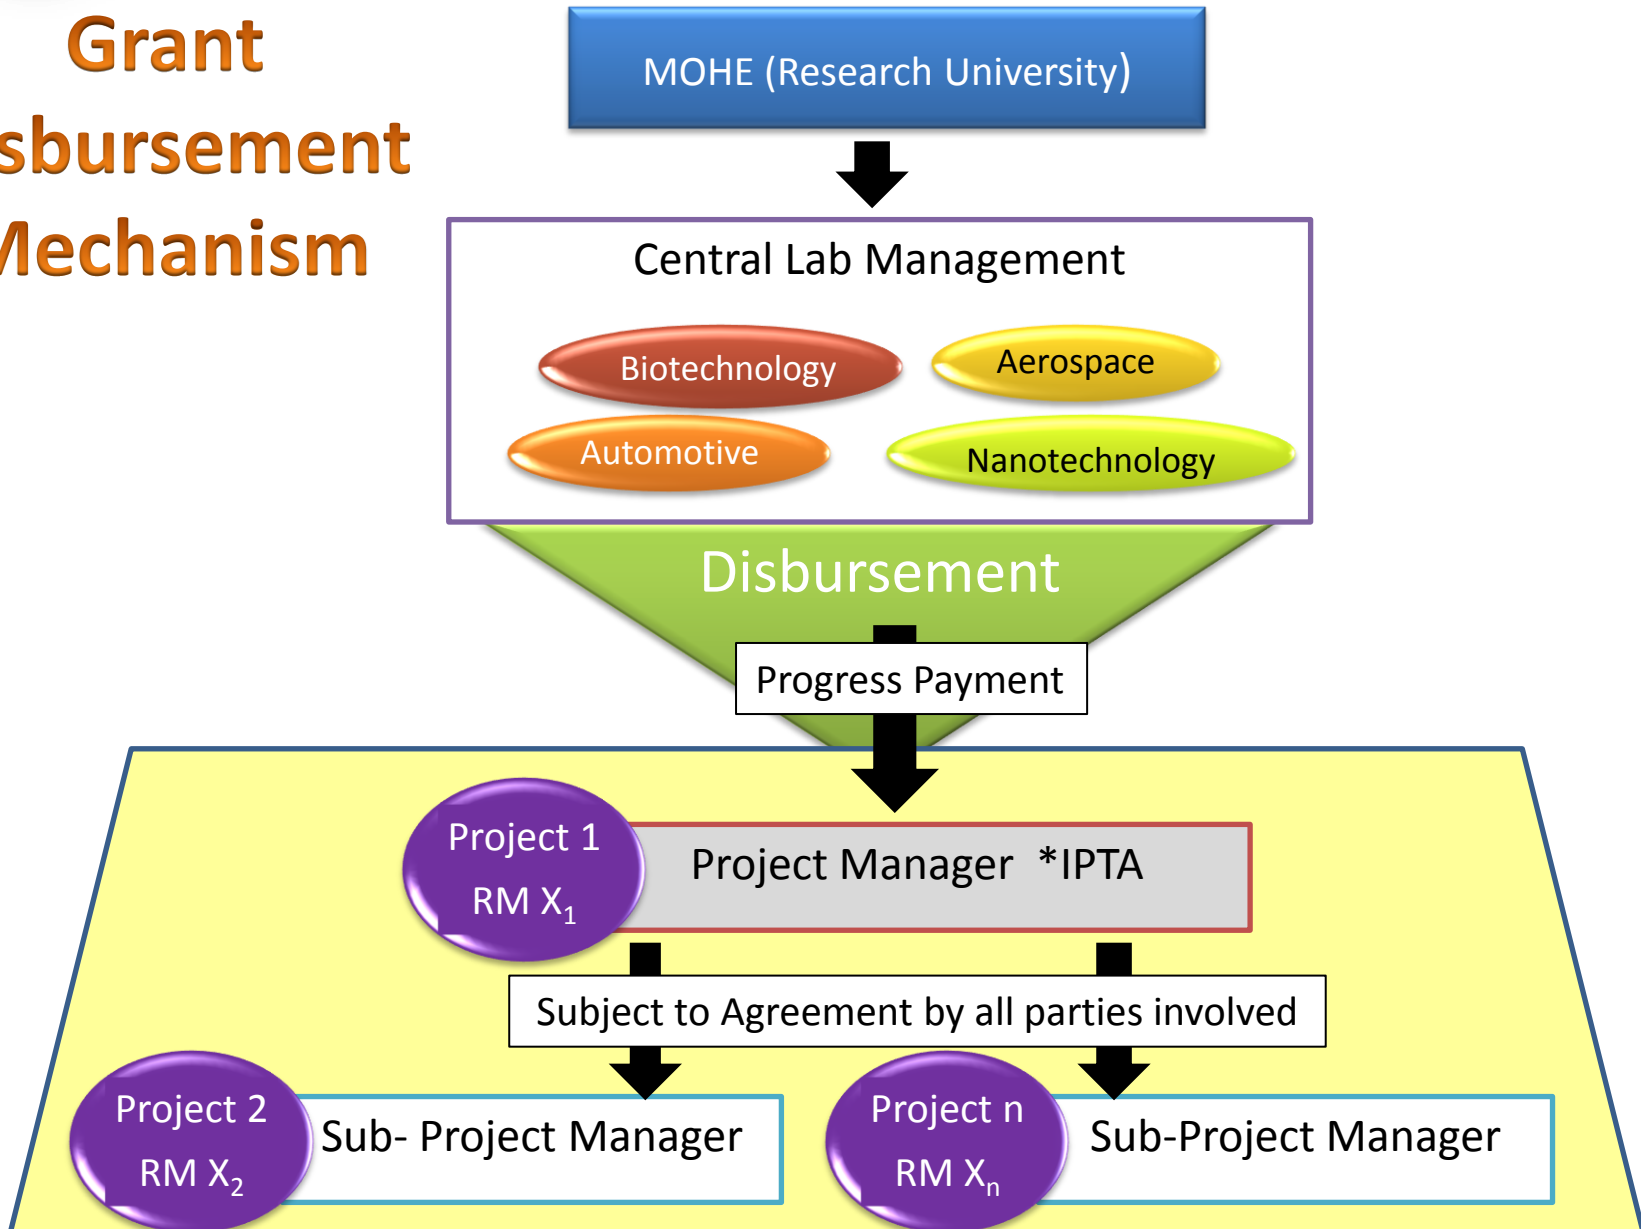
Grant
sbursement
Mechanism

MOHE (Research University)

Central Lab Management

Biotechnology

Aerospace

Automotive

Nanotechnology

Disbursement

Progress Payment

Project 1
RM $X_1$

Project Manager *IPTA

Subject to Agreement by all parties involved

Project 2
RM $X_2$

Sub- Project Manager

Project n
RM $X_n$

Sub-Project Manager